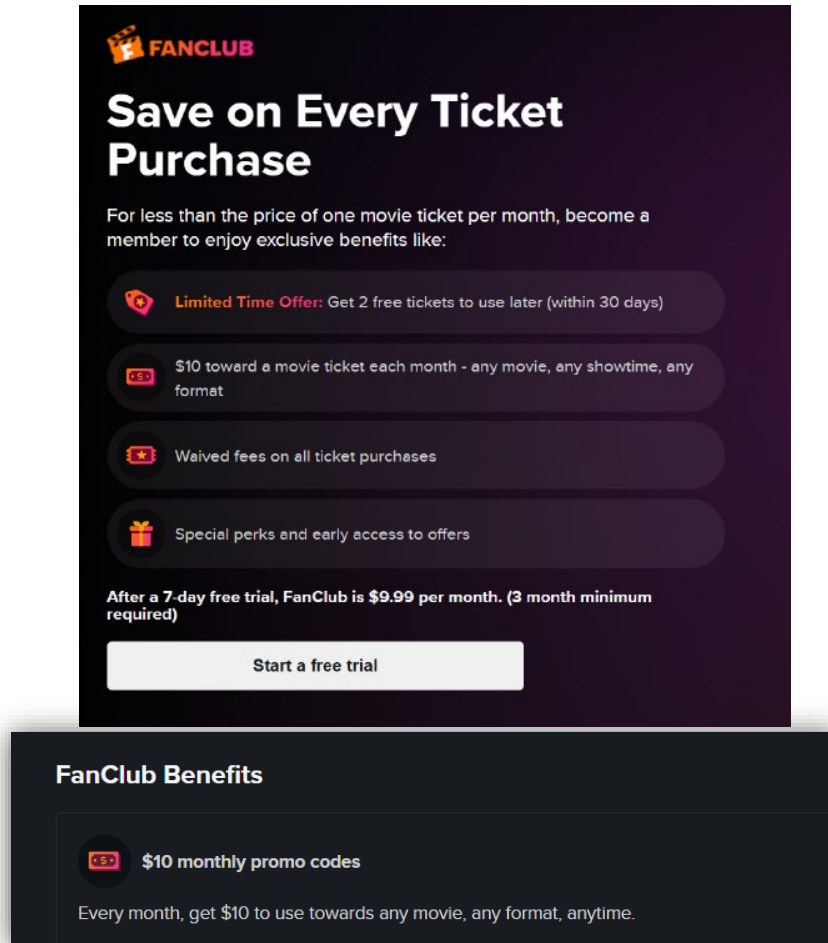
FANCLUB

Save on Every Ticket Purchase

For less than the price of one movie ticket per month, become a member to enjoy exclusive benefits like:

Limited Time Offer: Get 2 free tickets to use later (within 30 days)

$10 toward a movie ticket each month - any movie, any showtime, any format

Waived fees on all ticket purchases

Special perks and early access to offers

After a 7-day free trial, FanClub is $9.99 per month. (3 month minimum required)

Start a free trial

FanClub Benefits

$10 monthly promo codes

Every month, get $10 to use towards any movie, any format, anytime.